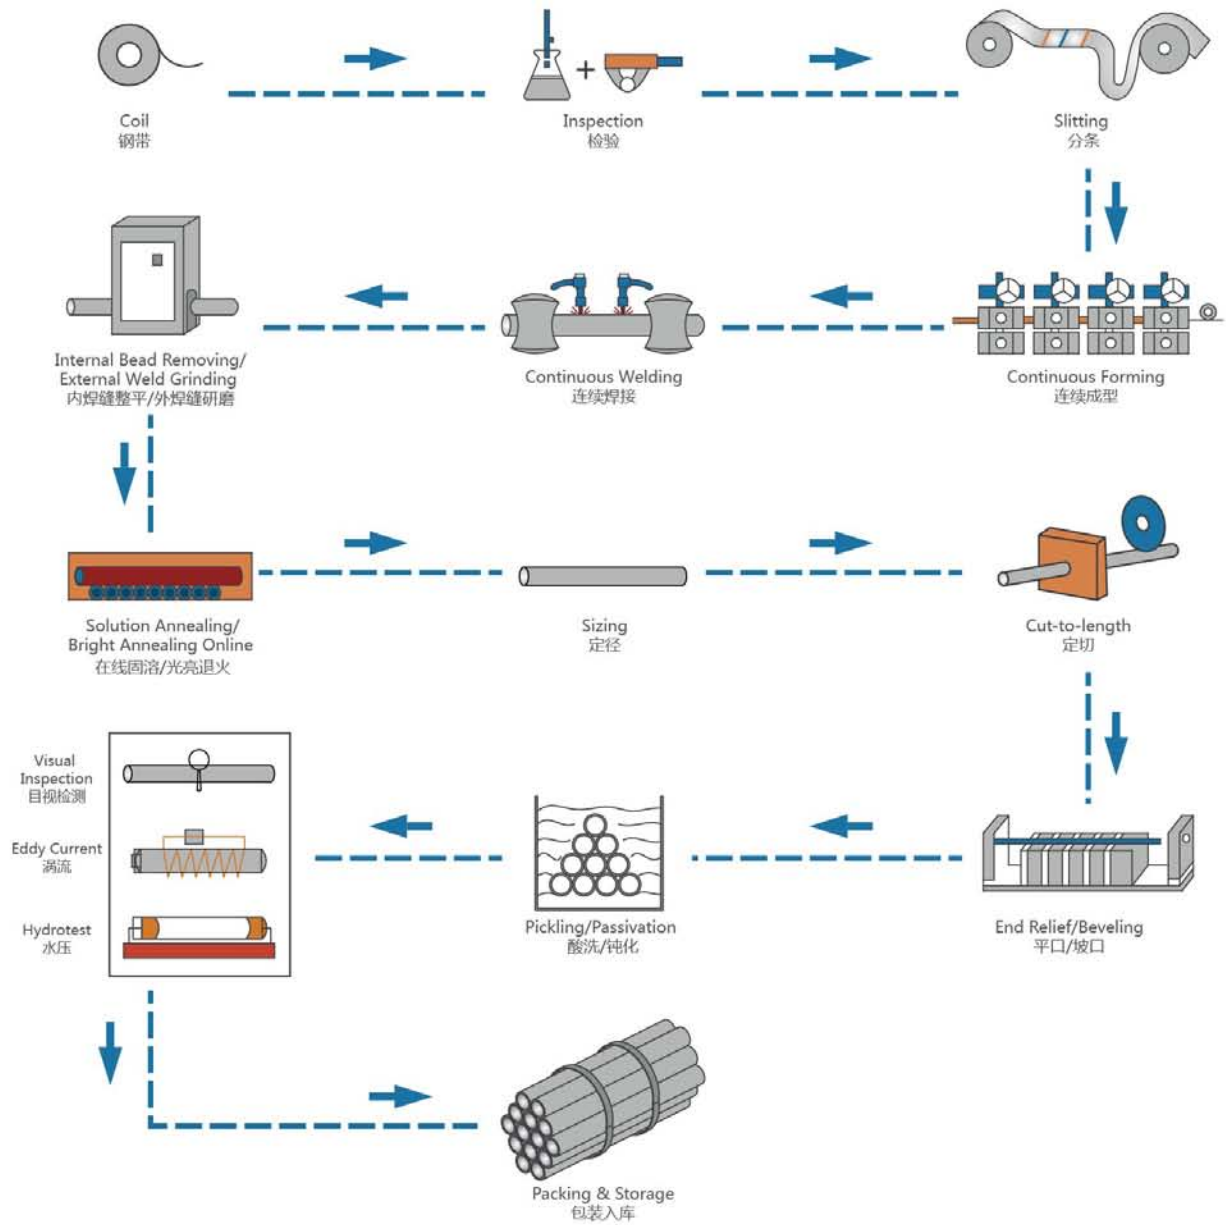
Coil
钢带

Inspection
检验

Slitting
分条

Internal Bead Removing/ External Weld Grinding
内焊缝整平/外焊缝研磨

Continuous Welding
连续焊接

Continuous Forming
连续成型

Solution Annealing/ Bright Annealing Online
在线固溶/光亮退火

Sizing
定径

Cut-to-length
定切

Visual Inspection
目视检测

Eddy Current
涡流

Hydrotest
水压

Pickling/Passivation
酸洗/钝化

End Relief/Beveling
平口/坡口

Packing & Storage
包装入库